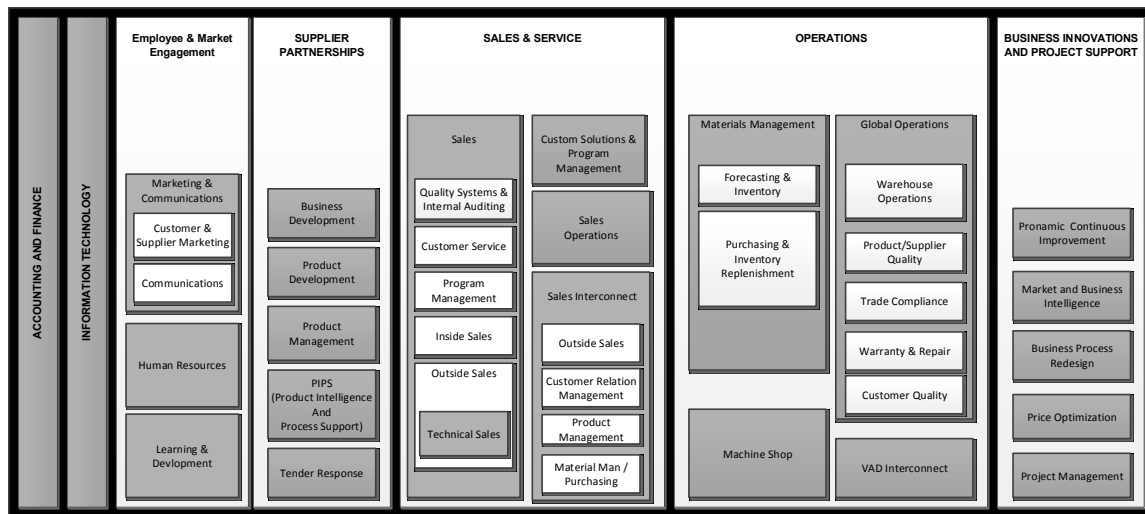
ACCOUNTING AND FINANCE

INFORMATION TECHNOLOGY

Employee & Market Engagement

Marketing & Communications

Customer & Supplier Marketing

Communications

Human Resources

Learning & Devlopment

SUPPLIER PARTNERSHIPS

Business Development

Product Development

Product Management

PIPS (Product Intelligence And Process Support)

Tender Response

SALES & SERVICE

Sales

Quality Systems & Internal Auditing

Customer Service

Program Management

Inside Sales

Outside Sales

Technical Sales

Custom Solutions & Program Management

Sales Operations

Sales Interconnect

Outside Sales

Customer Relation Management

Product Management

Material Man / Purchasing

OPERATIONS

Materials Management

Forecasting & Inventory

Purchasing & Inventory Replenishment

Machine Shop

Global Operations

Warehouse Operations

Product/Supplier Quality

Trade Compliance

Warranty & Repair

Customer Quality

VAD Interconnect

BUSINESS INNOVATIONS AND PROJECT SUPPORT

Pronamic Continuous Improvement

Market and Business Intelligence

Business Process Redesign

Price Optimization

Project Management